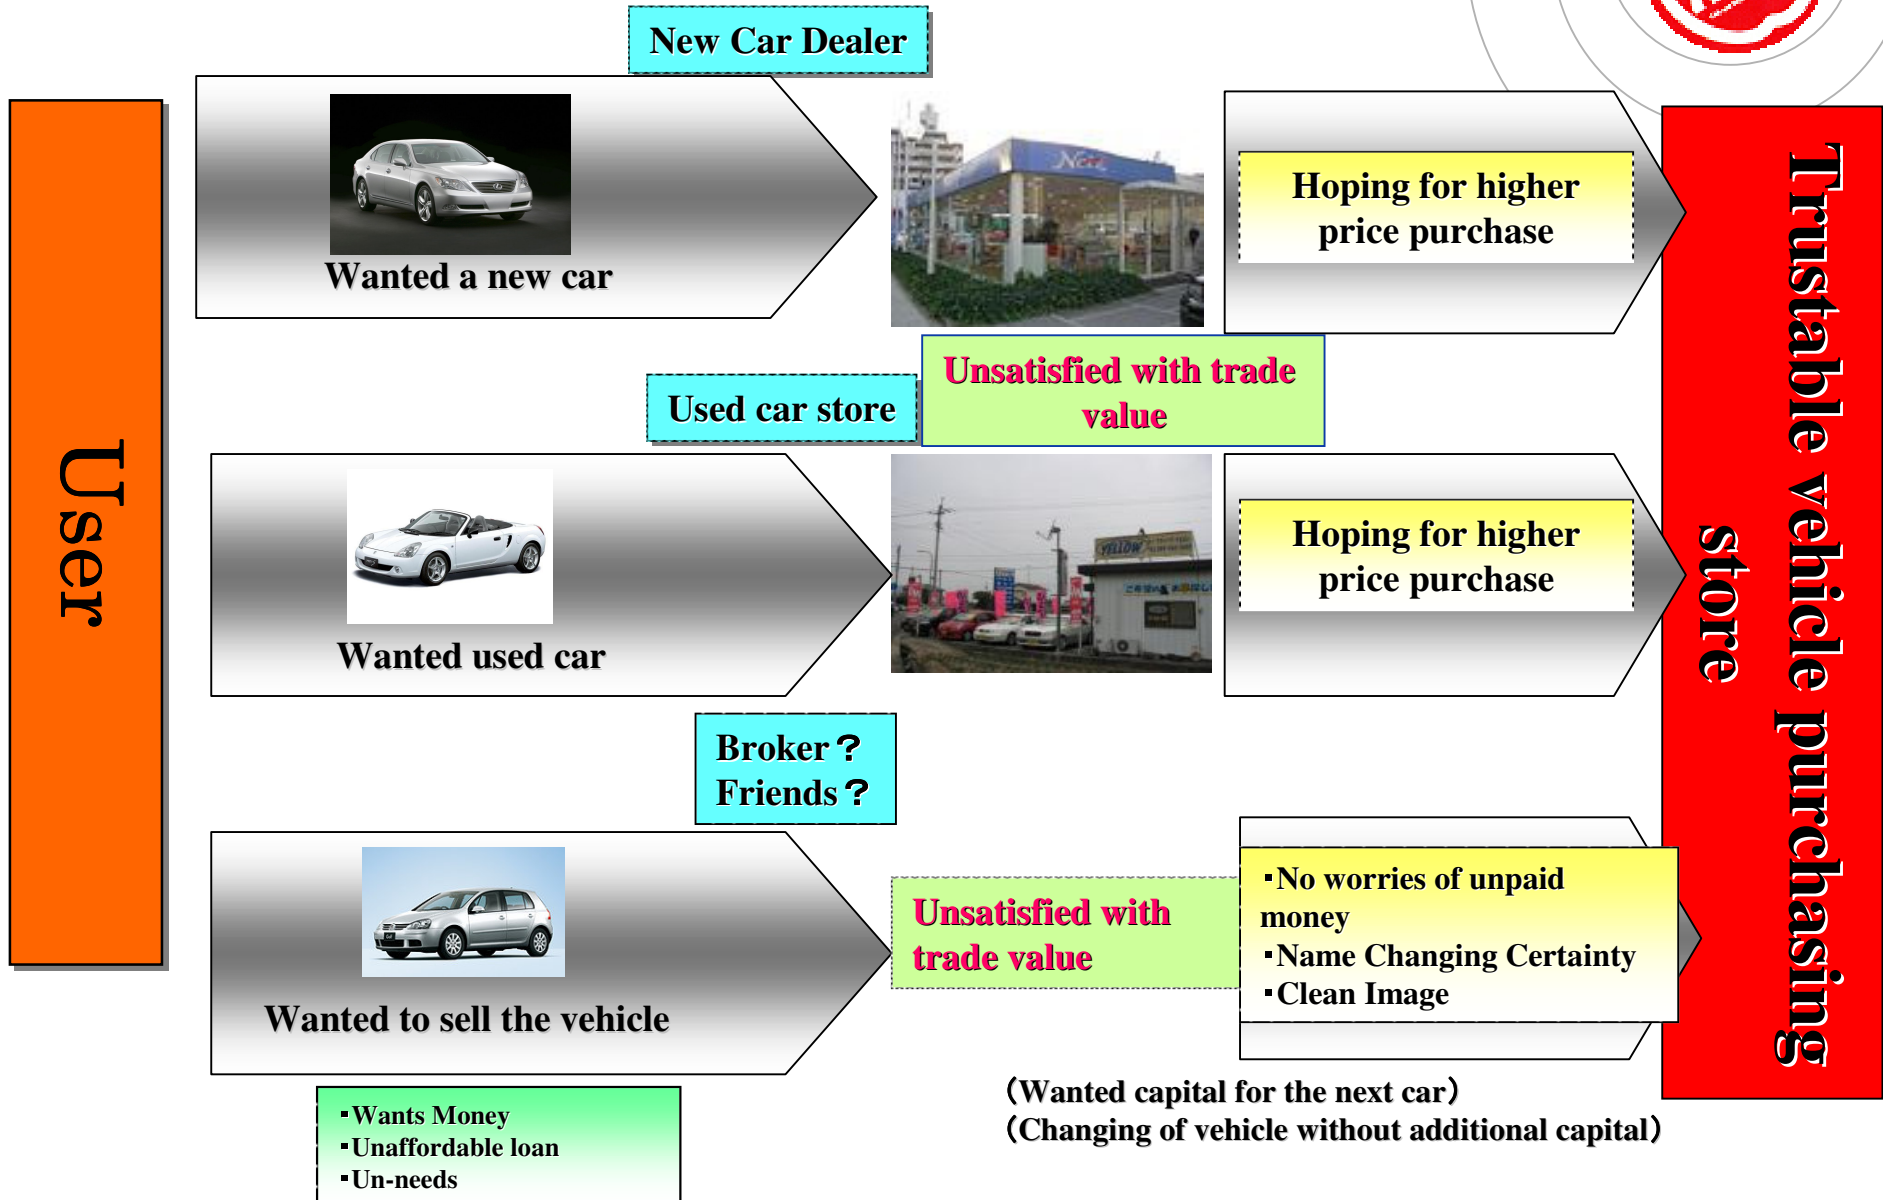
User

New Car Dealer

Wanted a new car

Hoping for higher price purchase

Unsatisfied with trade value

Used car store

Wanted used car

Hoping for higher price purchase

Broker？
Friends？

Wanted to sell the vehicle

Unsatisfied with trade value

･No worries of unpaid money
･Name Changing Certainty
･Clean Image

Trustable vehicle purchasing store

（Wanted capital for the next car）
（Changing of vehicle without additional capital）

･Wants Money
･Unaffordable loan
･Un-needs